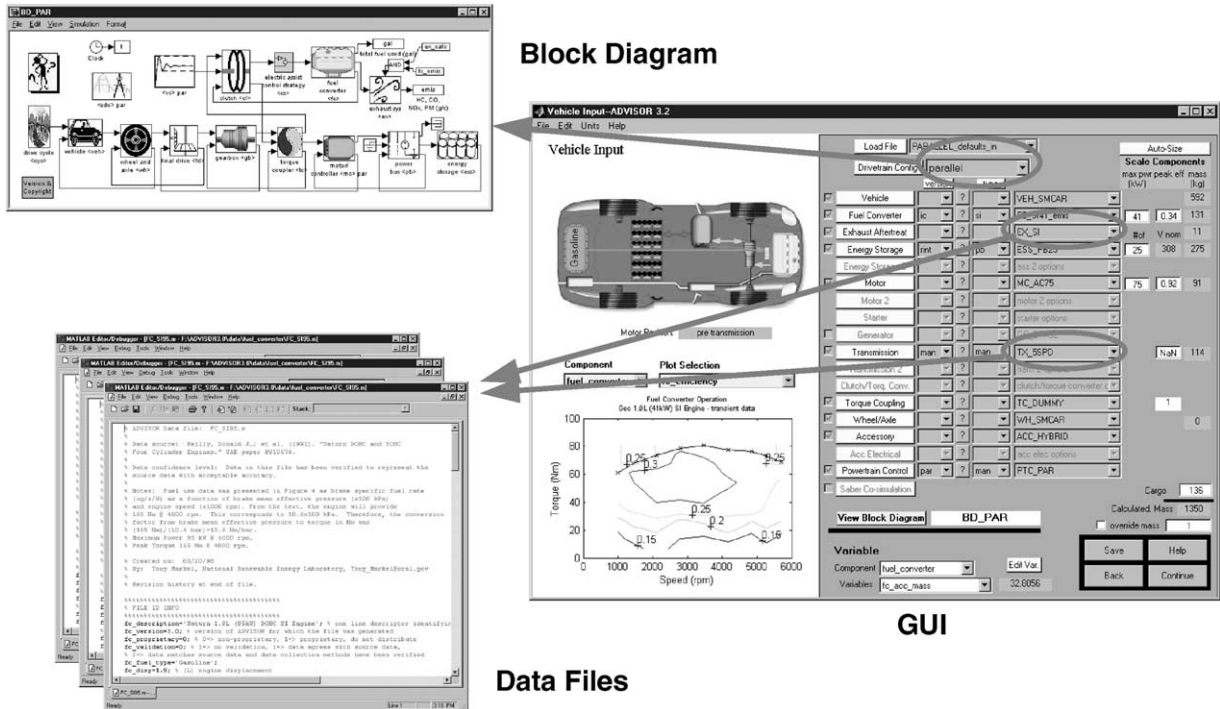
BD_PAR
File Edit View Simulation Format

Clock
<sdo> par
clutch <cl>
electric assist control strategy <cs>
fuel converter <fc>
gal
total fuel used (gal)
ex_calc
AND
fc_emis
exhaust sys <ex>
emis
HC, CO, NOx, PM (g/s)
drive cycle <cyc>
vehicle <veh>
wheel and axle <wh>
final drive <fd>
gearbox <gb>
torque coupler <tc>
motor/ controller <mc> par
power bus <pb>
energy storage <ess>
Version & Copyright

Block Diagram

Vehicle Input--ADVISOR 3.2
File Edit Units Help
Vehicle Input
Load File PARALLEL_defaults_in
Drivetrain Config parallel
Auto-Size
Scale Components
max pwr peak eff mass (kW) (kg)
Vehicle VEH_SMCAR 592
Fuel Converter ic ? si FC_SI41_emis 41 0.34 131
Exhaust Aftertreat EX_SI #cell V nom 11
Energy Storage rint ? pb ESS_PB25 25 308 275
Energy Storage 2 ess 2 options
Motor MC_AC75 75 0.92 91
Motor 2 motor 2 options
Starter starter options
Generator
Transmission man ? man TX_5SPD NaN 114
Transmission 2
Clutch/Torq. Conv. clutch/torque converter
Torque Coupling TC_DUMMY 1
Wheel/Axle WH_SMCAR 0
Accessory ACC_HYBRID
Acc Electrical acc elec options
Powertrain Control par ? man PTC_PAR
Saber Co-simulation
Cargo 135
Calculated Mass 1350
override mass 1
Motor Position pre transmission
Gasoline
Component fuel_converter
Plot Selection fc_efficiency
Fuel Converter Operation
Geo 1.0L (41kW) SI Engine - transient data
Torque (Nm)
Speed (rpm)
View Block Diagram BD_PAR
Variable
Component fuel_converter
Variables fc_acc_mass
Edit Var.
32.8056
Save Help
Back Continue

GUI

MATLAB Editor/Debugger - [FC_SI95.m - F:\ADVISOR3.0\data\fuel_converter\FC_SI95.m]
File Edit View Debug Tools Window Help
Stack

% ADVISOR Data file: FC_SI95.m
%
% Data source: Reilly, Donald J., et al. (1991). "Saturn DOHC and SOHC Four Cylinder Engines." SAE paper #910676.
%
% Data confidence level: Data in this file has been verified to represent the source data with acceptable accuracy.
%
% Notes: Fuel use data was presented in Figure 4 as brake specific fuel rate (g/kW*h) as a function of brake mean effective pressure (kPa) and engine speed (rpm). From the text, the engine will provide 165 Nm @ 4800 rpm. This corresponds to 10.6x100 kPa. Therefore, the conversion factor from brake mean effective pressure to torque in Nm was (165 Nm)/(10.6 bar)=15.6 Nm/bar.
% Maximum Power 95 kW @ 6000 rpm.
% Peak Torque 165 Nm @ 4800 rpm.
%
% Created on: 03/20/98
% By: Tony Markel, National Renewable Energy Laboratory, Tony_Markel@nrel.gov
%
% Revision history at end of file.
%
% FILE ID INFO
fc_description='Saturn 1.9L (95kW) DOHC SI Engine'; % one line descriptor identifying
fc_version=3.0; % version of ADVISOR for which the file was generated
fc_proprietary=0; % 0=> non-proprietary, 1=> proprietary, do not distribute
fc_validation=0; % 1=> no validation, 1=> data agrees with source data, 2=> data matches source data and data collection methods have been verified
fc_fuel_type='Gasoline';
fc_disp=1.9; % (L) engine displacement
Ready

Data Files